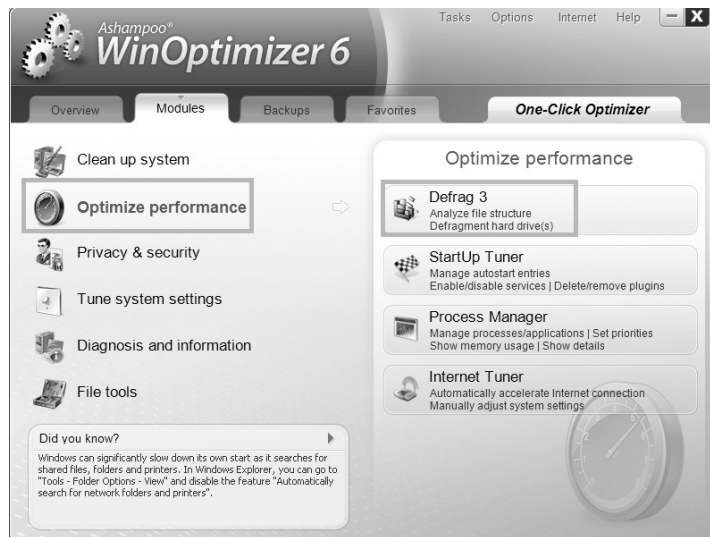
Ashampoo®
WinOptimizer 6

Tasks Options Internet Help

Overview Modules Backups Favorites One-Click Optimizer

Clean up system

Optimize performance

Privacy & security

Tune system settings

Diagnosis and information

File tools

Did you know?

Windows can significantly slow down its own start as it searches for shared files, folders and printers. In Windows Explorer, you can go to "Tools - Folder Options - View" and disable the feature "Automatically search for network folders and printers".

Optimize performance

Defrag 3
Analyze file structure
Defragment hard drive(s)

StartUp Tuner
Manage autostart entries
Enable/disable services | Delete/remove plugins

Process Manager
Manage processes/applications | Set priorities
Show memory usage | Show details

Internet Tuner
Automatically accelerate Internet connection
Manually adjust system settings